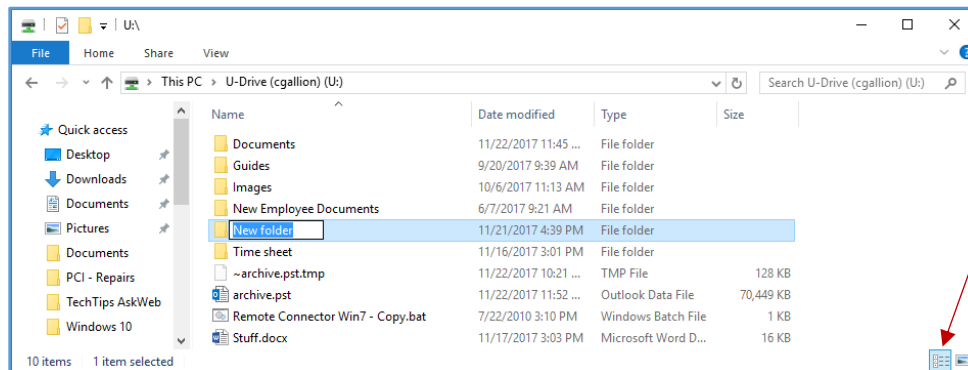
U:\

File Home Share View

This PC > U-Drive (cgallion) (U:)

Search U-Drive (cgallion) (U:)

Quick access
Desktop
Downloads
Documents
Pictures
Documents
PCI - Repairs
TechTips AskWeb
Windows 10

| Name | Date modified | Type | Size |
|---|---|---|---|
| Documents | 11/22/2017 11:45 ... | File folder | |
| Guides | 9/20/2017 9:39 AM | File folder | |
| Images | 10/6/2017 11:13 AM | File folder | |
| New Employee Documents | 6/7/2017 9:21 AM | File folder | |
| New folder | 11/21/2017 4:39 PM | File folder | |
| Time sheet | 11/16/2017 3:01 PM | File folder | |
| ~archive.pst.tmp | 11/22/2017 10:21 ... | TMP File | 128 KB |
| archive.pst | 11/22/2017 11:52 ... | Outlook Data File | 70,449 KB |
| Remote Connector Win7 - Copy.bat | 7/22/2010 3:10 PM | Windows Batch File | 1 KB |
| Stuff.docx | 11/17/2017 3:03 PM | Microsoft Word D... | 16 KB |

10 items 1 item selected